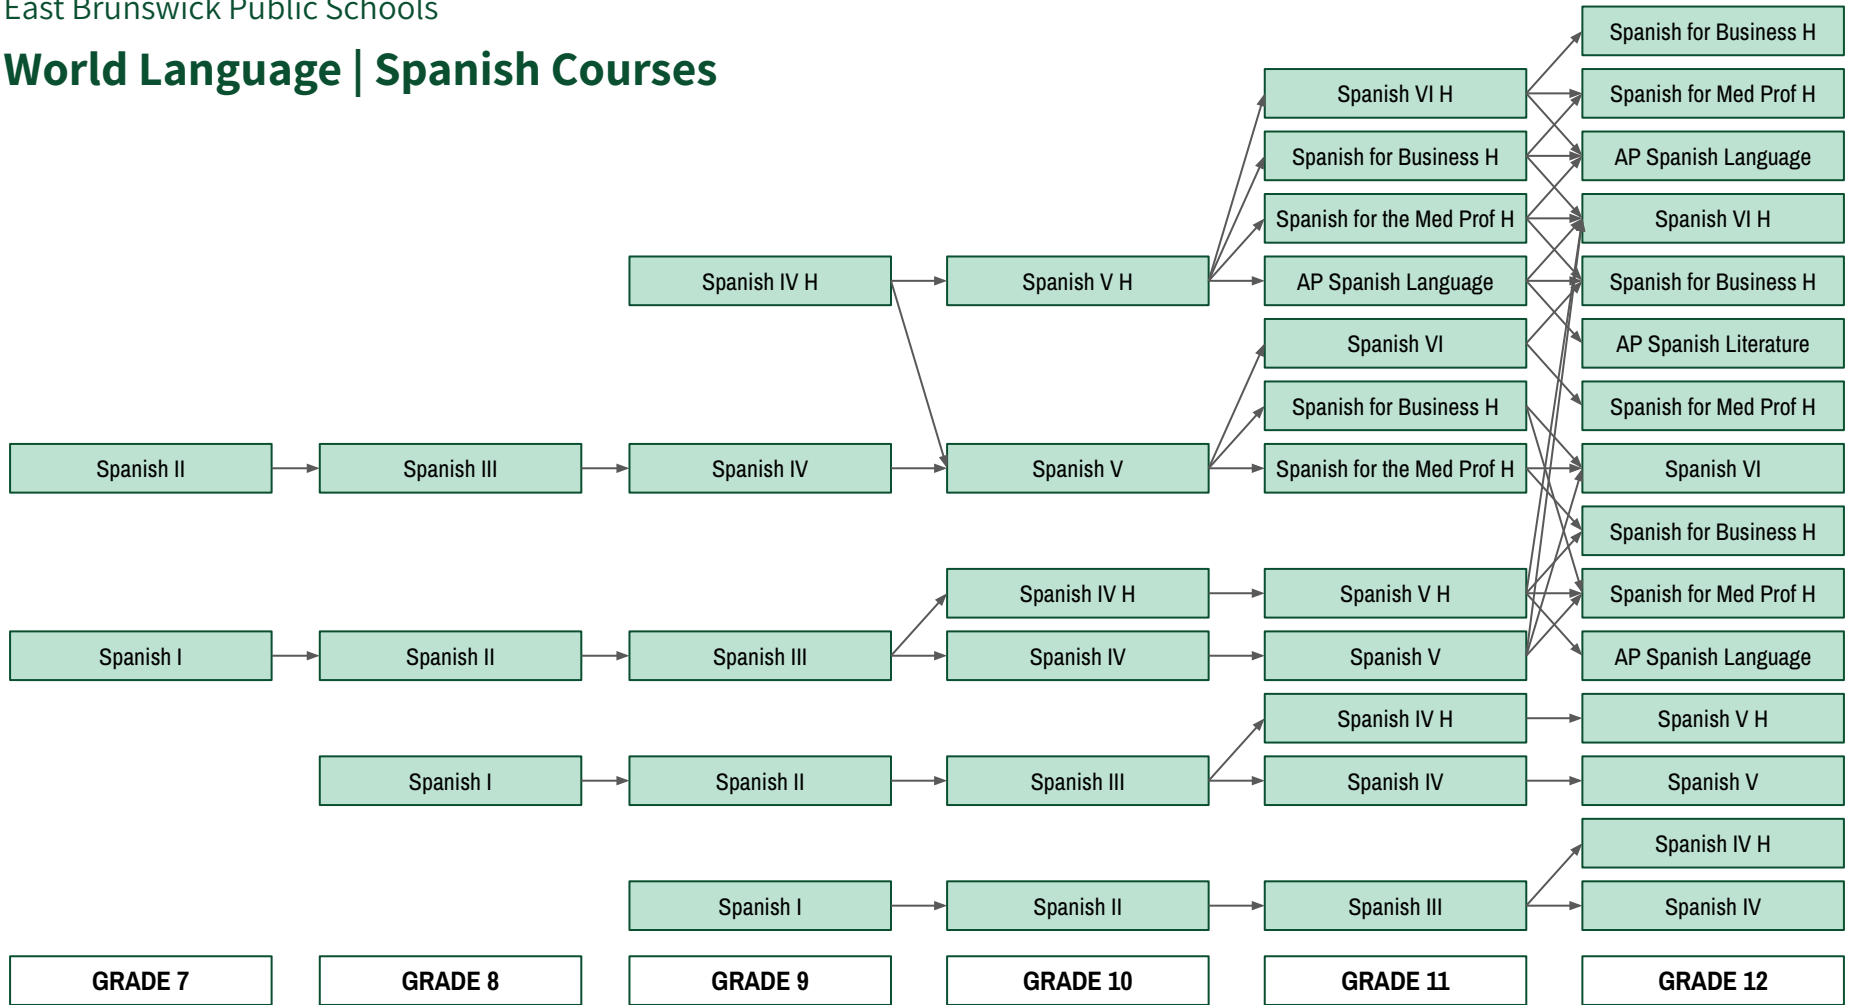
East Brunswick Public Schools

World Language | Spanish Courses

Spanish for Business H
Spanish VI H
Spanish for Med Prof H
Spanish for Business H
AP Spanish Language
Spanish for the Med Prof H
Spanish VI H
Spanish IV H
Spanish V H
AP Spanish Language
Spanish for Business H
Spanish VI
AP Spanish Literature
Spanish for Business H
Spanish for Med Prof H
Spanish II
Spanish III
Spanish IV
Spanish V
Spanish for the Med Prof H
Spanish VI
Spanish for Business H
Spanish IV H
Spanish V H
Spanish for Med Prof H
Spanish I
Spanish II
Spanish III
Spanish IV
Spanish V
AP Spanish Language
Spanish IV H
Spanish V H
Spanish I
Spanish II
Spanish III
Spanish IV
Spanish V
Spanish IV H
Spanish I
Spanish II
Spanish III
Spanish IV

GRADE 7
GRADE 8
GRADE 9
GRADE 10
GRADE 11
GRADE 12